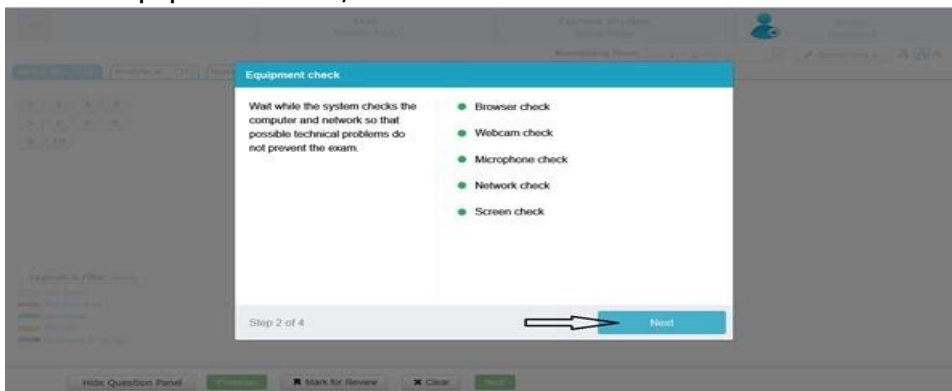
Equipment check

Wait while the system checks the computer and network so that possible technical problems do not prevent the exam.

Browser check

Webcam check

Microphone check

Network check

Screen check

Step 2 of 4

Next

Hide Question Panel

Mark for Review

Clear